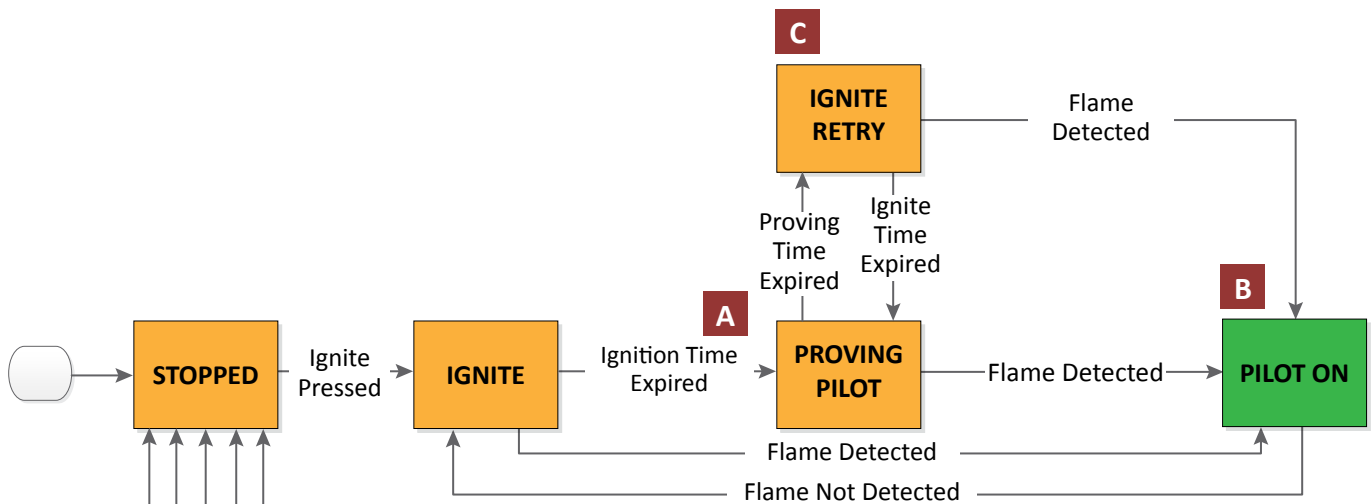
C

IGNITE RETRY

Flame Detected

Proving Time Expired

Ignite Time Expired

A

B

STOPPED

Ignite Pressed

IGNITE

Ignition Time Expired

PROVING PILOT

Flame Detected

PILOT ON

Flame Detected

Flame Not Detected